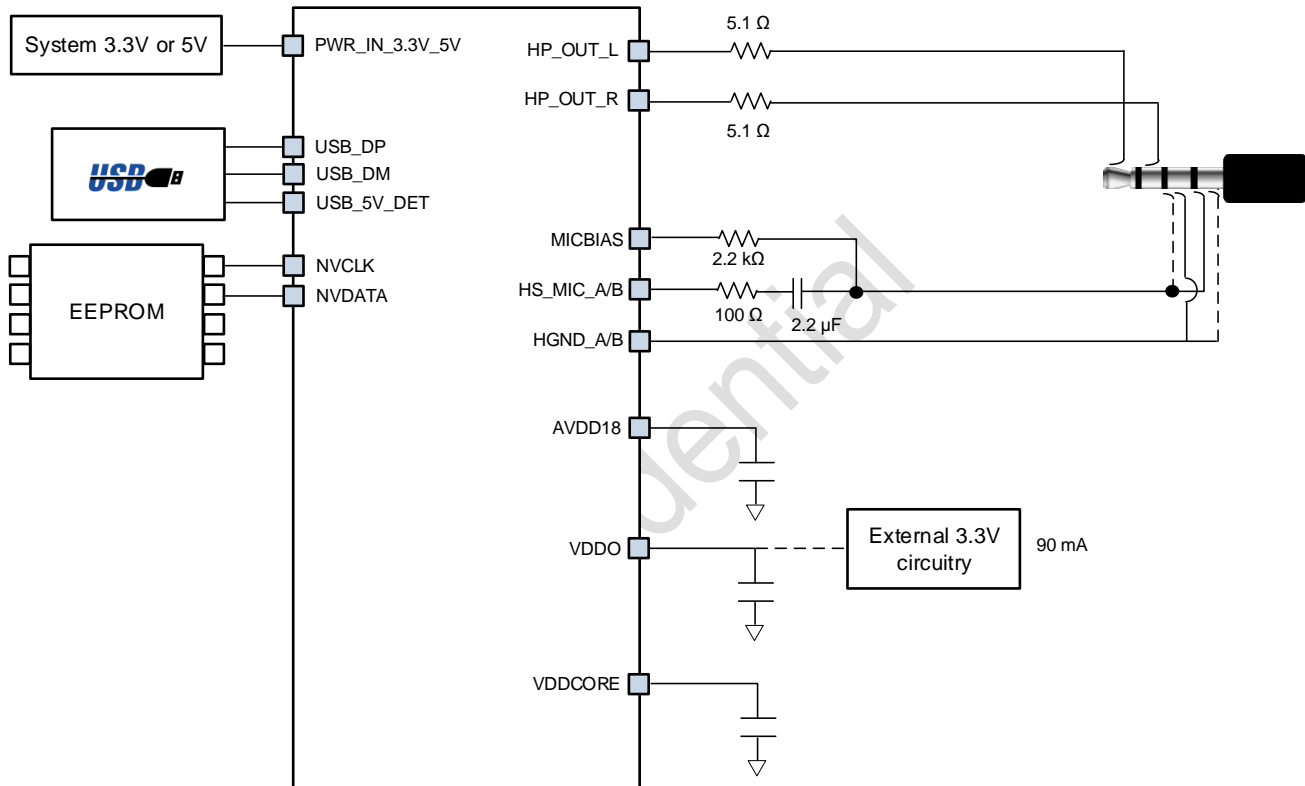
System 3.3V or 5V

PWR_IN_3.3V_5V

USB

USB_DP
USB_DM
USB_5V_DET

EEPROM

NVCLK
NVDATA

HP_OUT_L
HP_OUT_R

5.1 Ω
5.1 Ω

MICBIAS
HS_MIC_A/B
HGND_A/B

2.2 kΩ
100 Ω
2.2 µF

AVDD18

VDDO

External 3.3V circuitry

90 mA

VDDCORE

dential